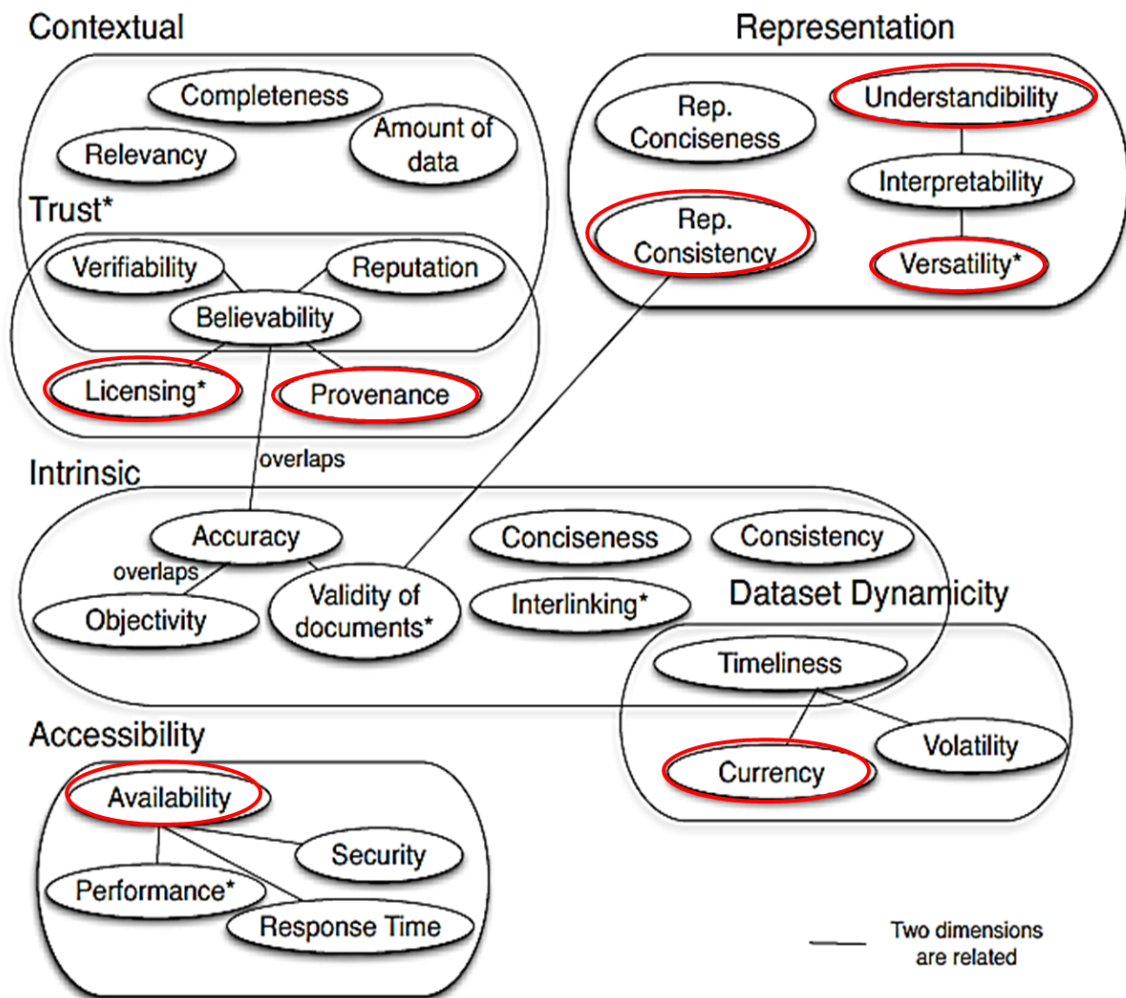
Contextual

Completeness

Relevancy

Amount of data

Representation

Rep. Conciseness

Understandibility

Interpretability

Rep. Consistency

Versatility*

Trust*

Verifiability

Reputation

Believability

Licensing*

Provenance

overlaps

Intrinsic

Accuracy

overlaps

Objectivity

Validity of documents*

Conciseness

Consistency

Interlinking*

Dataset Dynamicity

Timeliness

Volatility

Currency

Accessibility

Availability

Security

Performance*

Response Time

Two dimensions are related